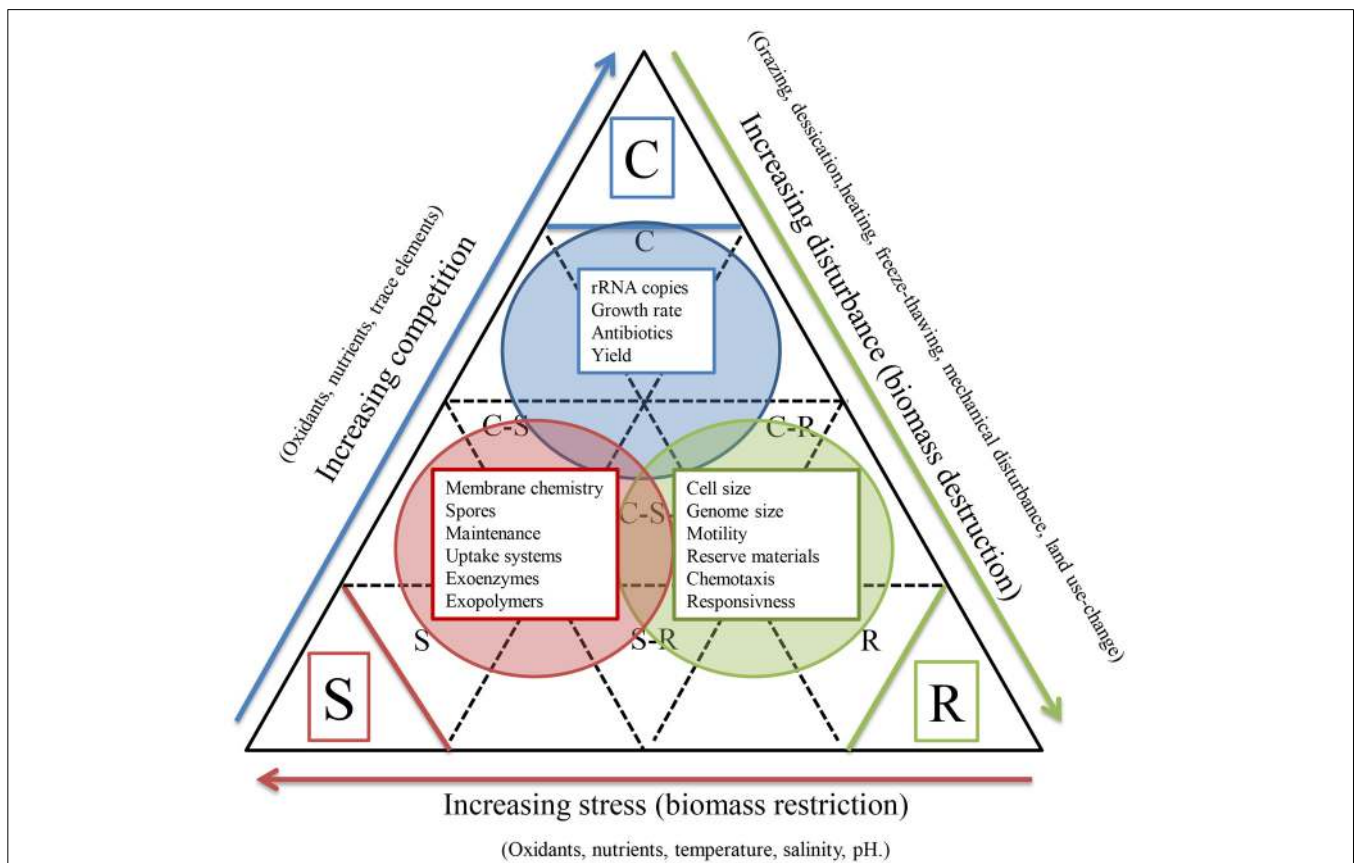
(Oxidants, nutrients, trace elements)
Increasing competition

C

(Grazing, dessication,heating, freeze-thawing, mechanical disturbance, land use-change)
Increasing disturbance (biomass destruction)

C

rRNA copies
Growth rate
Antibiotics
Yield

C-S

C-R

C-S-R

Membrane chemistry
Spores
Maintenance
Uptake systems
Exoenzymes
Exopolymers

Cell size
Genome size
Motility
Reserve materials
Chemotaxis
Responsivness

S

S-R

R

S

R

Increasing stress (biomass restriction)

(Oxidants, nutrients, temperature, salinity, pH.)